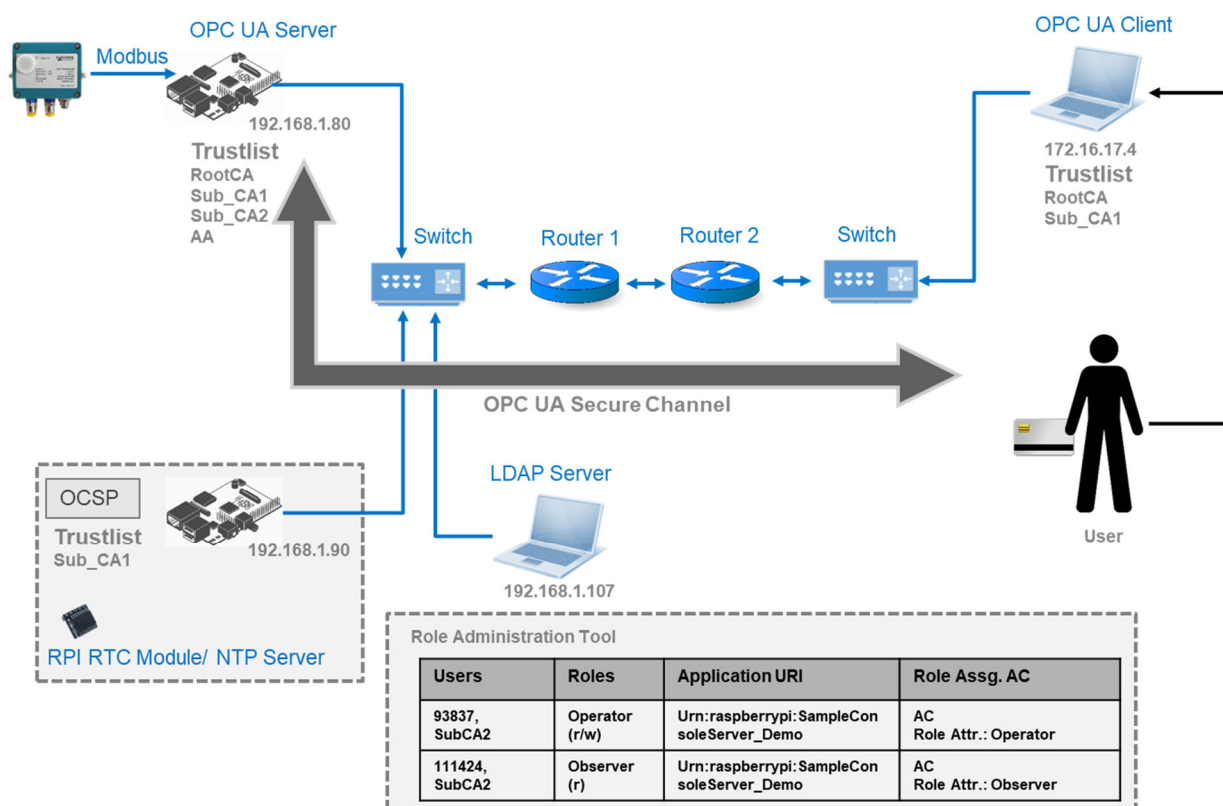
Modbus

OPC UA Server

192.168.1.80

Trustlist
RootCA
Sub_CA1
Sub_CA2
AA

OPC UA Client

172.16.17.4
Trustlist
RootCA
Sub_CA1

Switch

Router 1

Router 2

Switch

OPC UA Secure Channel

User

OCSP

Trustlist
Sub_CA1

192.168.1.90

RPI RTC Module/ NTP Server

LDAP Server

192.168.1.107

Role Administration Tool

| Users | Roles | Application URI | Role Assg. AC |
|---|---|---|---|
| 93837, SubCA2 | Operator (r/w) | Urn:raspberrypi:SampleConsoleServer_Demo | AC Role Attr.: Operator |
| 111424, SubCA2 | Observer (r) | Urn:raspberrypi:SampleConsoleServer_Demo | AC Role Attr.: Observer |